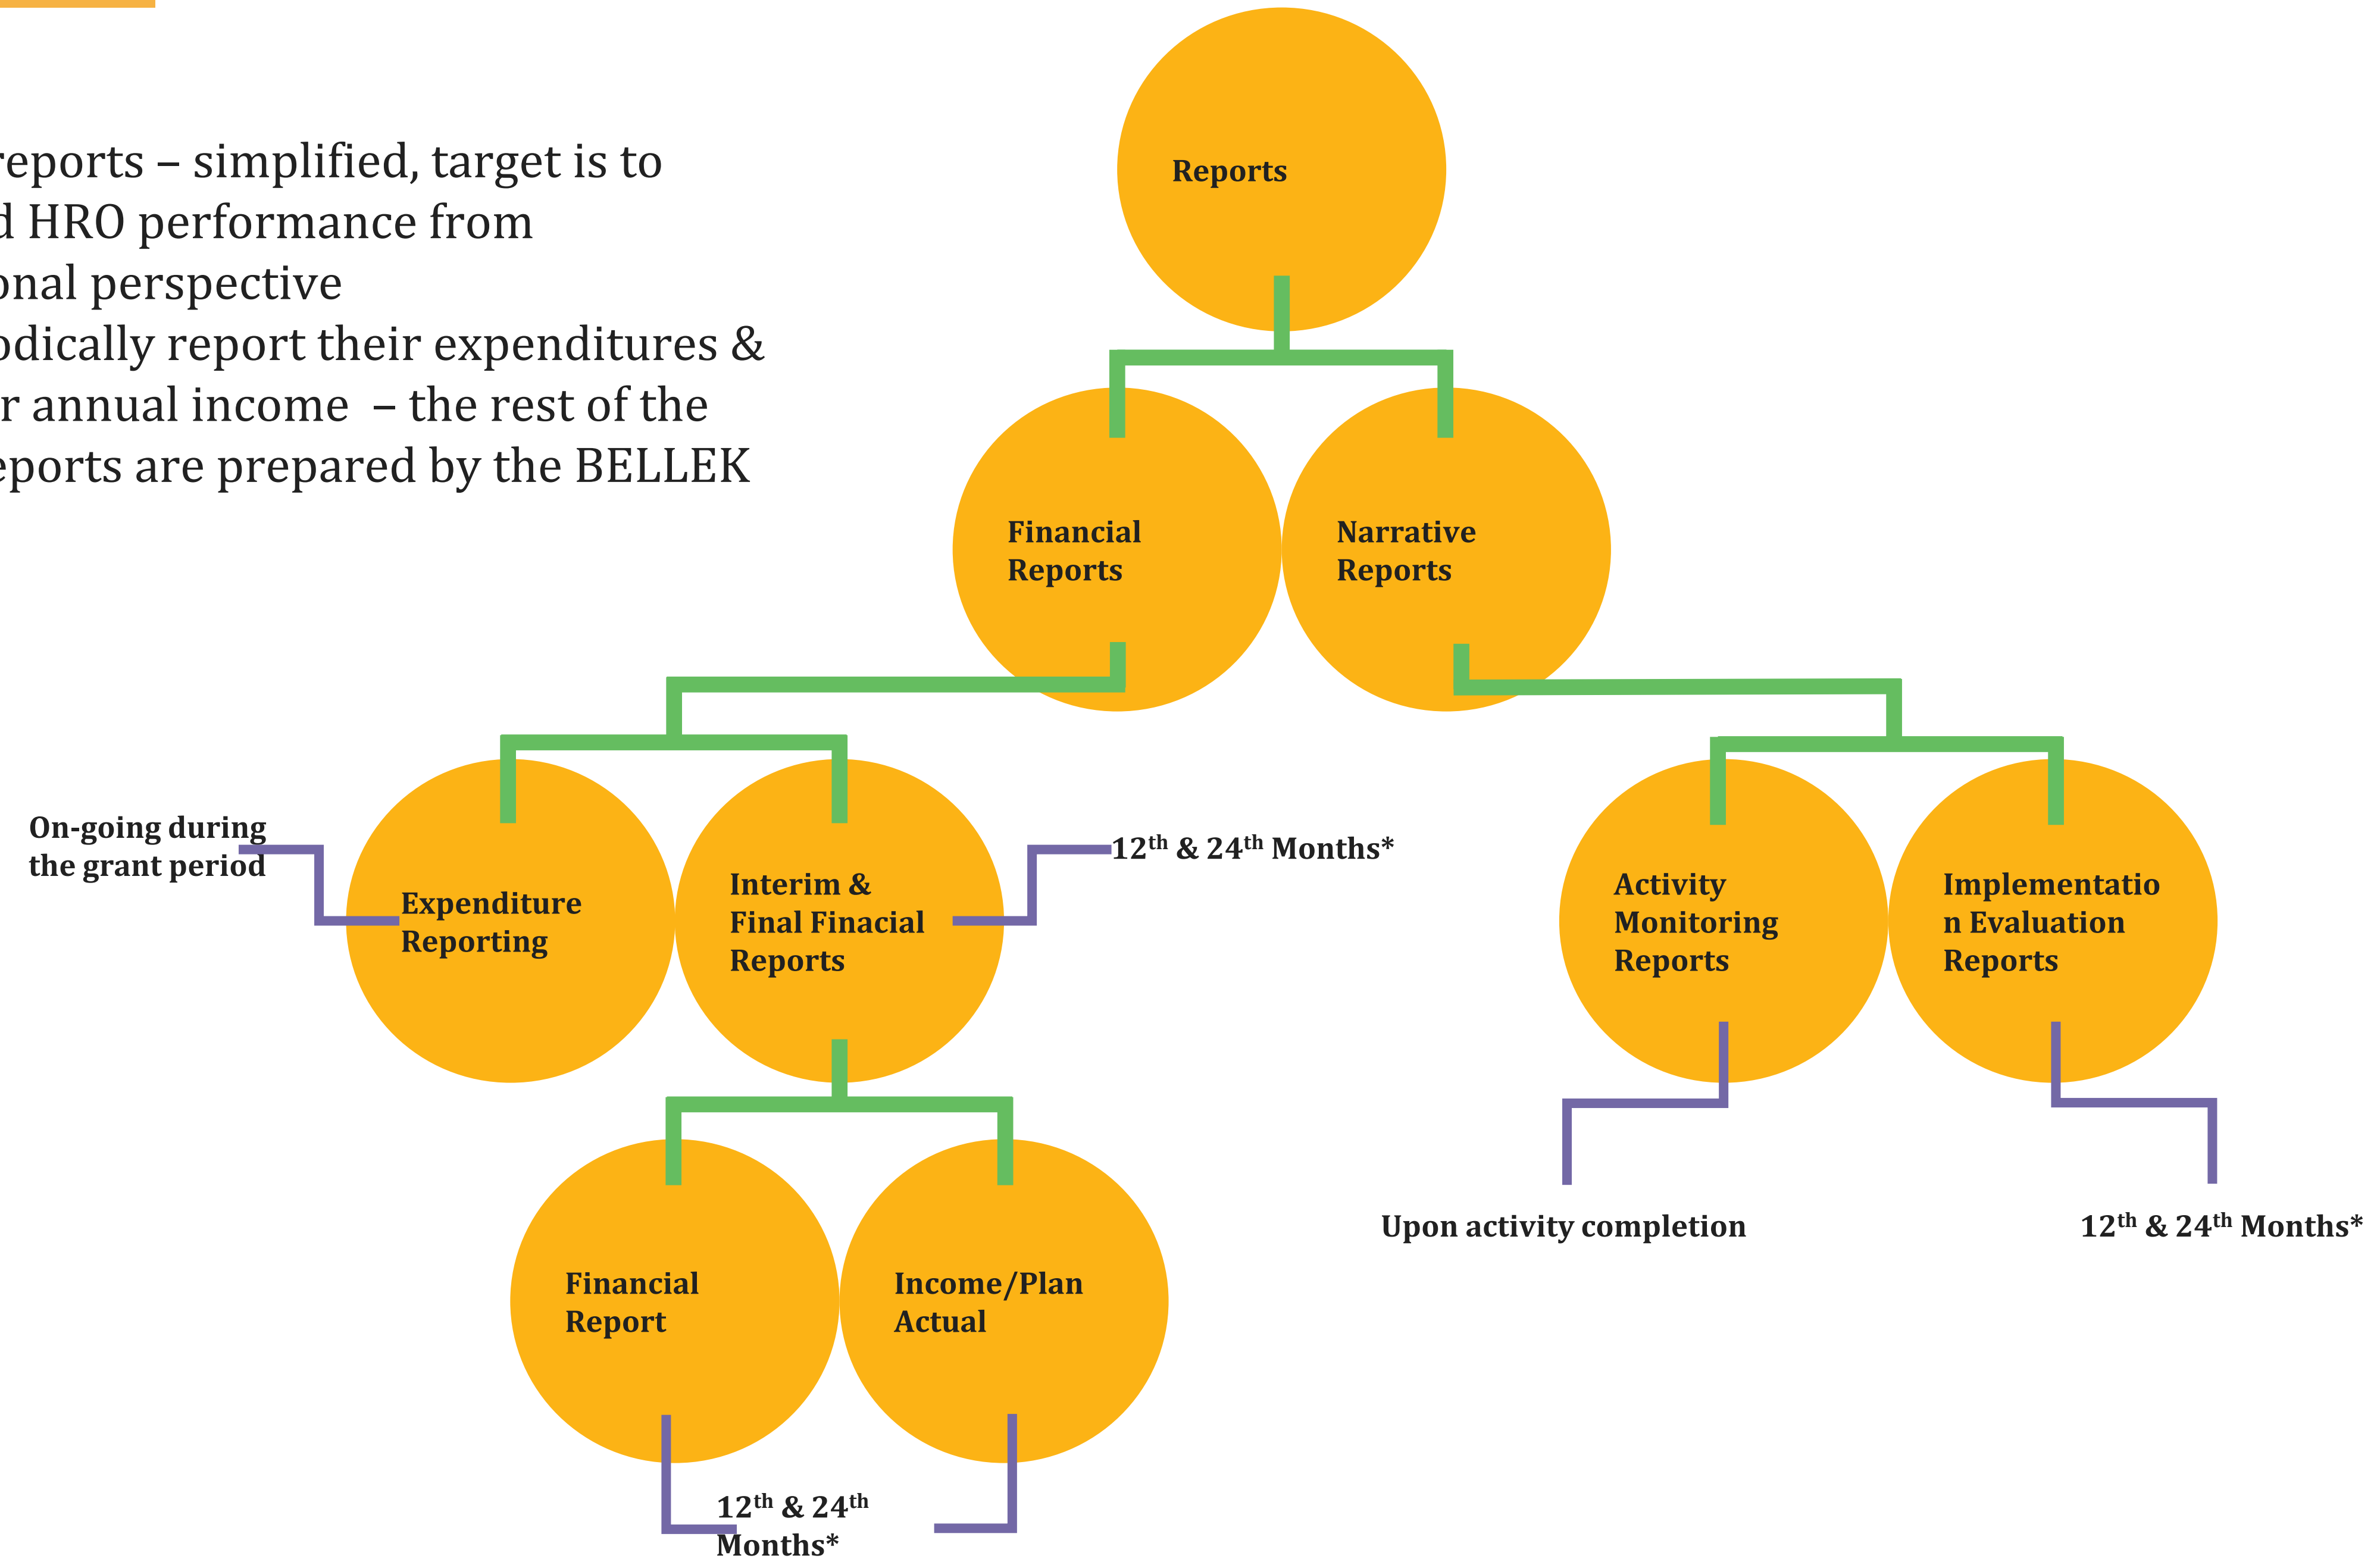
reports – simplified, target is to
d HRO performance from
onal perspective
odically report their expenditures &
r annual income – the rest of the
eports are prepared by the BELLEK

Reports

Financial Reports

Narrative Reports

On-going during the grant period

Expenditure Reporting

Interim & Final Finacial Reports

$12^{th}$ & $24^{th}$ Months*

Activity Monitoring Reports

Implementation Evaluation Reports

Financial Report

Income/Plan Actual

Upon activity completion

$12^{th}$ & $24^{th}$ Months*

$12^{th}$ & $24^{th}$ Months*